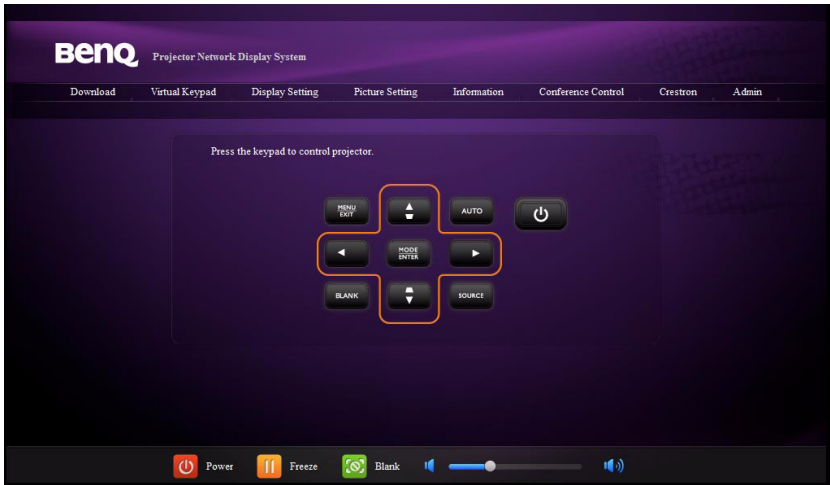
BenQ Projector Network Display System

Download Virtual Keypad Display Setting Picture Setting Information Conference Control Crestron Admin

Press the keypad to control projector.

MENU EXIT

AUTO

MODE ENTER

BLANK

SOURCE

Power Freeze Blank